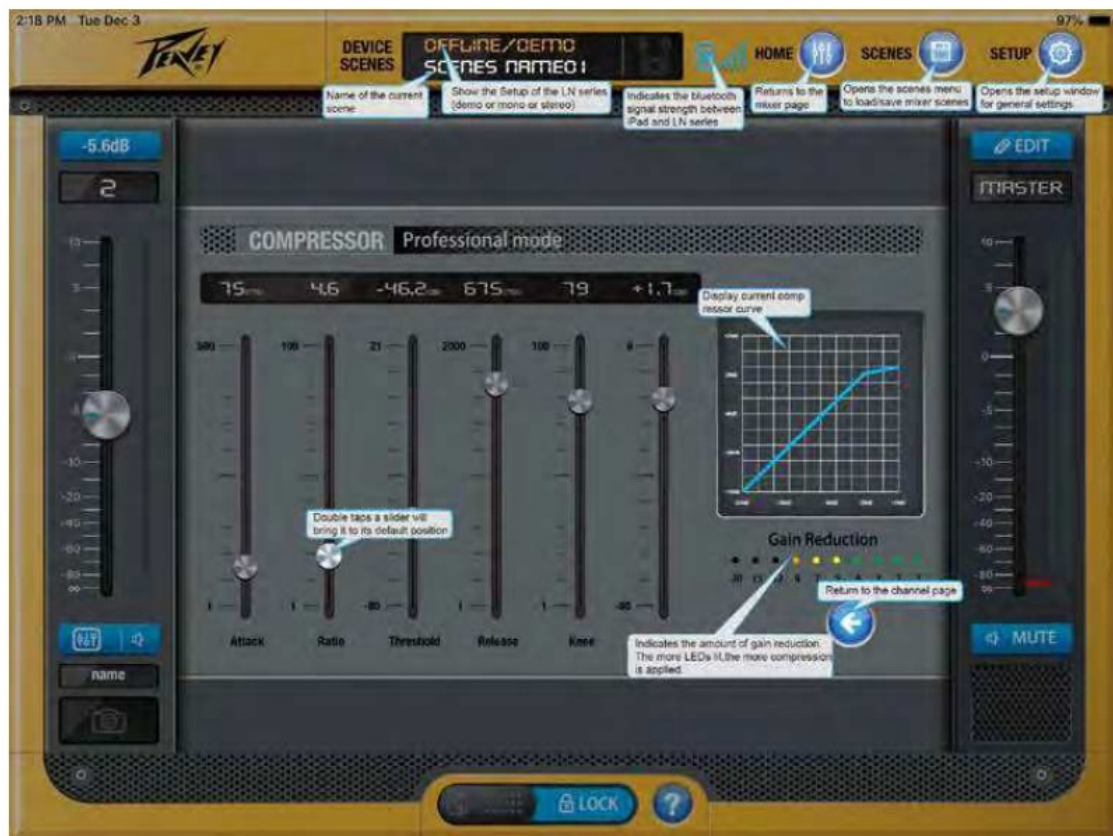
2:18 PM Tue Dec 3

97%

PEAVEY

DEVICE SCENES

OFFLINE/DEMO
SCENES NAMED1

HOME

SCENES

SETUP

Name of the current scene

Show the Setup of the LN series (demo or mono or stereo)

Indicates the bluetooth signal strength between iPad and LN series

Returns to the mixer page

Opens the scenes menu to load/save mixer scenes

Opens the setup window for general settings

-5.6dB

2

EDIT

MASTER

COMPRESSOR Professional mode

75ms 4.6 -46.2dB 675ms 79 +1.7dB

Display current compressor curve

500

100

21

2000

100

6

1

1

-80

1

1

-80

Attack

Ratio

Threshold

Release

Knee

Double taps a slider will bring it to its default position

Gain Reduction

Return to the channel page

Indicates the amount of gain reduction. The more LEDs lit, the more compression is applied.

MUTE

name

LOCK

?